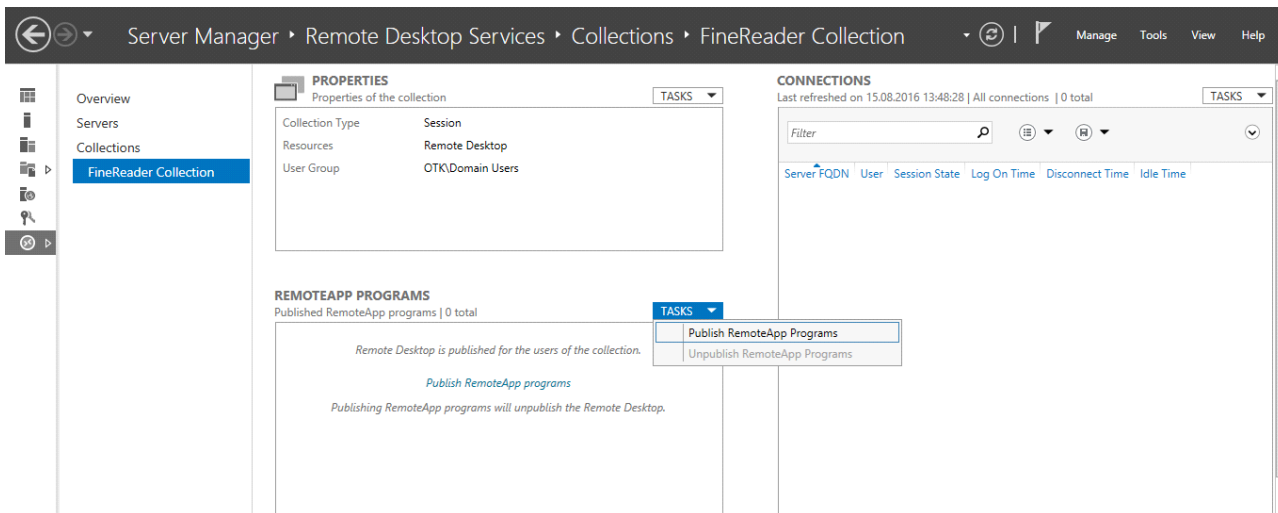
Server Manager ▸ Remote Desktop Services ▸ Collections ▸ FineReader Collection

Manage Tools View Help

Overview
Servers
Collections
FineReader Collection

PROPERTIES
Properties of the collection
TASKS

| Collection Type | Session |
|---|---|
| Resources | Remote Desktop |
| User Group | OTK\Domain Users |

REMOTEAPP PROGRAMS
Published RemoteApp programs | 0 total
TASKS

Publish RemoteApp Programs
Unpublish RemoteApp Programs

Remote Desktop is published for the users of the collection.

Publish RemoteApp programs

Publishing RemoteApp programs will unpublish the Remote Desktop.

CONNECTIONS
Last refreshed on 15.08.2016 13:48:28 | All connections | 0 total
TASKS

Filter

Server FQDN User Session State Log On Time Disconnect Time Idle Time